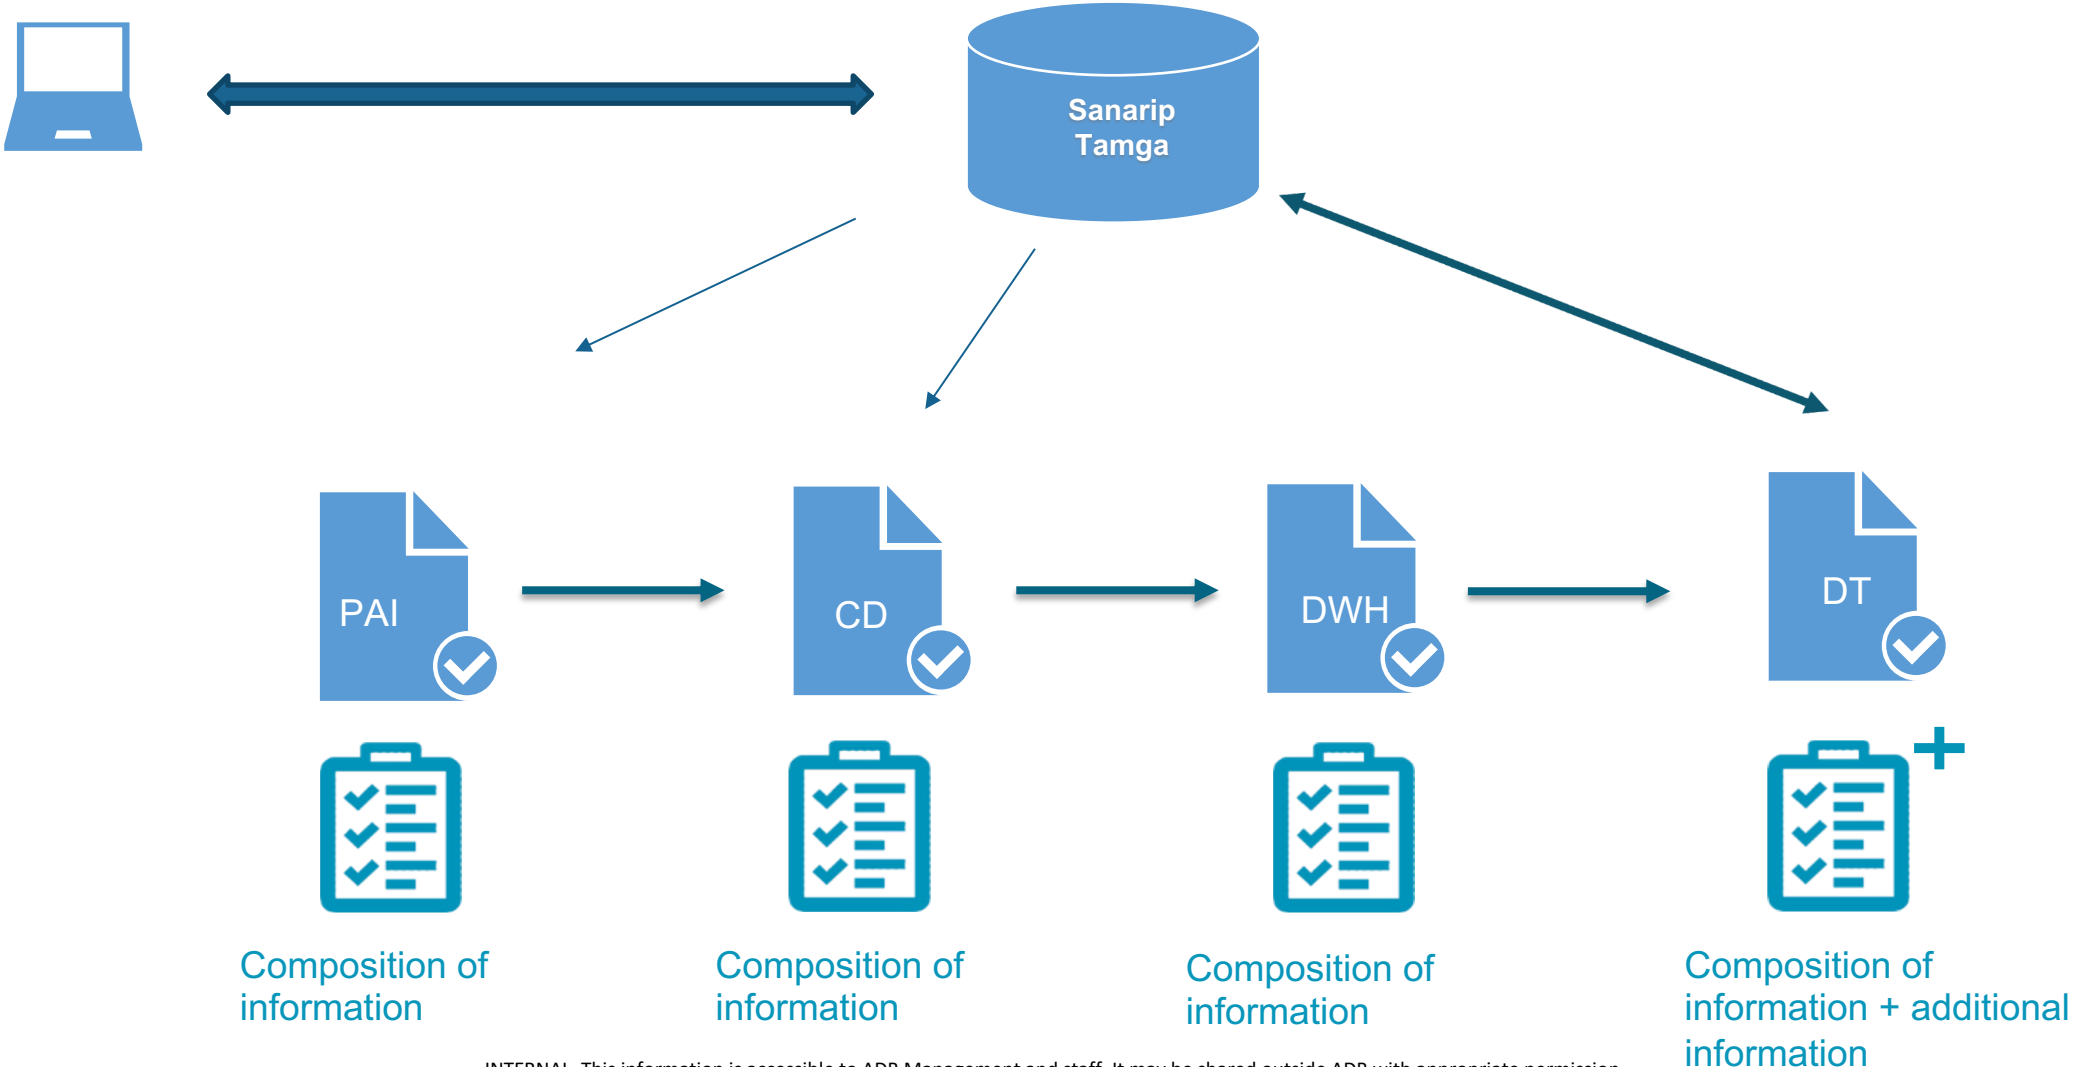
Sanarip Tamga

PAI

CD

DWH

DT

Composition of information

Composition of information

Composition of information

Composition of information + additional information

INTERNAL. This information is accessible to ADB Management and staff. It may be shared outside ADB with appropriate permission.